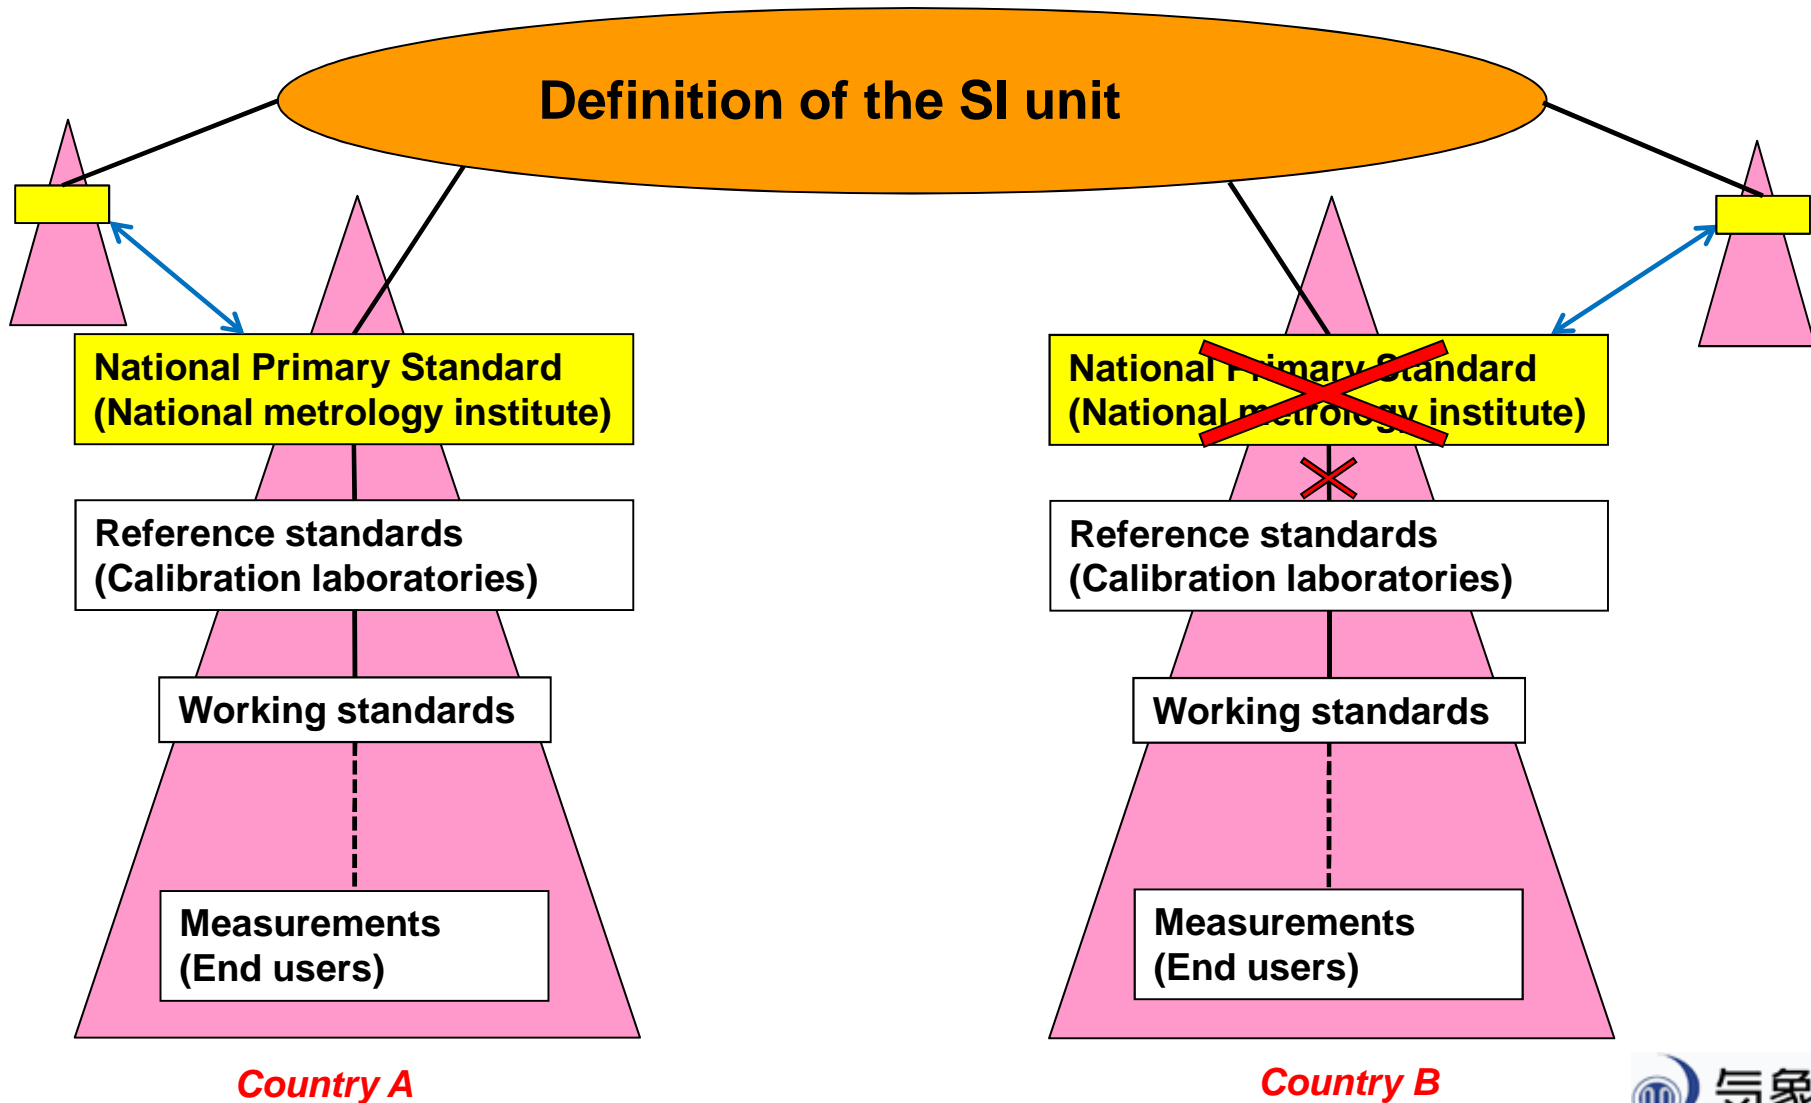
Definition of the SI unit

National Primary Standard
(National metrology institute)

Reference standards
(Calibration laboratories)

Working standards

Measurements
(End users)

Country A

National Primary Standard
(National metrology institute)

Reference standards
(Calibration laboratories)

Working standards

Measurements
(End users)

Country B

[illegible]